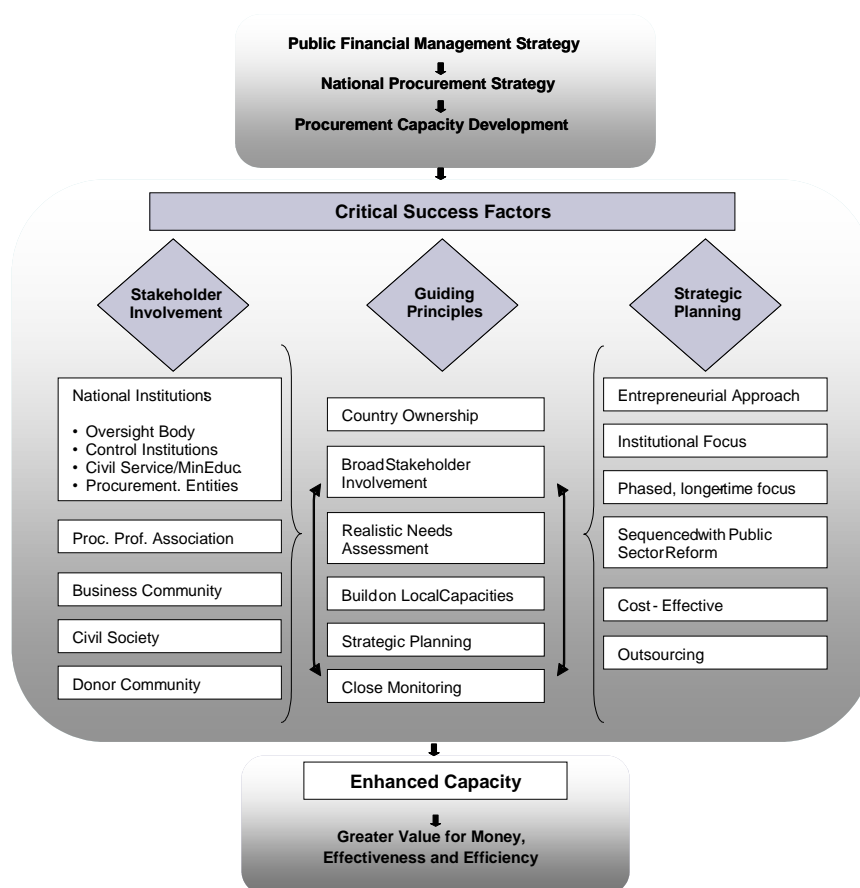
Public Financial Management Strategy

National Procurement Strategy

Procurement Capacity Development

Critical Success Factors

Stakeholder Involvement

Guiding Principles

Strategic Planning

National Institutions

• Oversight Body
• Control Institutions
• Civil Service/MinEduc.
• Procurement. Entities

Proc. Prof. Association

Business Community

Civil Society

Donor Community

Country Ownership

BroadStakeholder Involvement

Realistic Needs Assessment

Buildon LocalCapacities

Strategic Planning

Close Monitoring

Entrepreneurial Approach

Institutional Focus

Phased, longertime focus

Sequencedwith Public SectorReform

Cost - Effective

Outsourcing

Enhanced Capacity

Greater Value for Money, Effectiveness and Efficiency